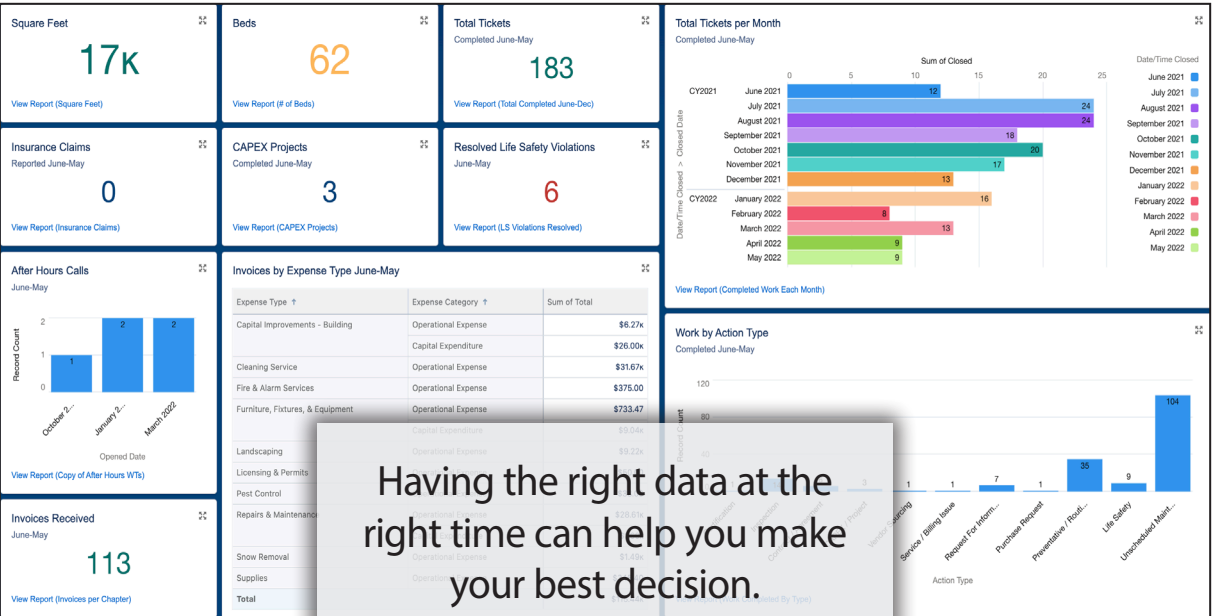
Square Feet
17K
View Report (Square Feet)

Beds
62
View Report (# of Beds)

Total Tickets
Completed June-May
183
View Report (Total Completed June-Dec)

Total Tickets per Month
Completed June-May

Sum of Closed
0 5 10 15 20 25

Date/Time Closed > Closed Date

| | | Sum of Closed |
|---|---|---|
| CY2021 | June 2021 | 12 |
| | July 2021 | 24 |
| | August 2021 | 24 |
| | September 2021 | 18 |
| | October 2021 | 20 |
| | November 2021 | 17 |
| | December 2021 | 13 |
| CY2022 | January 2022 | 16 |
| | February 2022 | 8 |
| | March 2022 | 13 |
| | April 2022 | 9 |
| | May 2022 | 9 |

Date/Time Closed
June 2021
July 2021
August 2021
September 2021
October 2021
November 2021
December 2021
January 2022
February 2022
March 2022
April 2022
May 2022

View Report (Completed Work Each Month)

Insurance Claims
Reported June-May
0
View Report (Insurance Claims)

CAPEX Projects
Completed June-May
3
View Report (CAPEX Projects)

Resolved Life Safety Violations
June-May
6
View Report (LS Violations Resolved)

After Hours Calls
June-May
Record Count
2
1
0
1 2 2
October 2... January 2... March 2022
Opened Date
View Report (Copy of After Hours WTs)

Invoices by Expense Type June-May

| Expense Type ↑ | Expense Category ↑ | Sum of Total |
|---|---|---|
| Capital Improvements - Building | Operational Expense | $6.27K |
| | Capital Expenditure | $26.00K |
| Cleaning Service | Operational Expense | $31.67K |
| Fire & Alarm Services | Operational Expense | $375.00 |
| Furniture, Fixtures, & Equipment | Operational Expense | $733.47 |
| | Capital Expenditure | $9.04K |
| Landscaping | Operational Expense | $9.23K |
| Licensing & Permits | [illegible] | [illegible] |
| Pest Control | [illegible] | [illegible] |
| Repairs & Maintenance | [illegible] | $26.61K |
| | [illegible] | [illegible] |
| Snow Removal | Operational Expense | $1.49K |
| Supplies | Operational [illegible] | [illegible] |
| Total | | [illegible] |

Work by Action Type
Completed June-May
Record Count
120
80
3 1 1 7 1 35 9 104
Vendor Sourcing
Service / Billing Issue
Request For Inform...
Purchase Request
Preventative / Routi...
Life Safety
Unscheduled Maint...
Action Type
View Report ([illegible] By Type)

Invoices Received
June-May
113
View Report (Invoices per Chapter)

Having the right data at the right time can help you make your best decision.